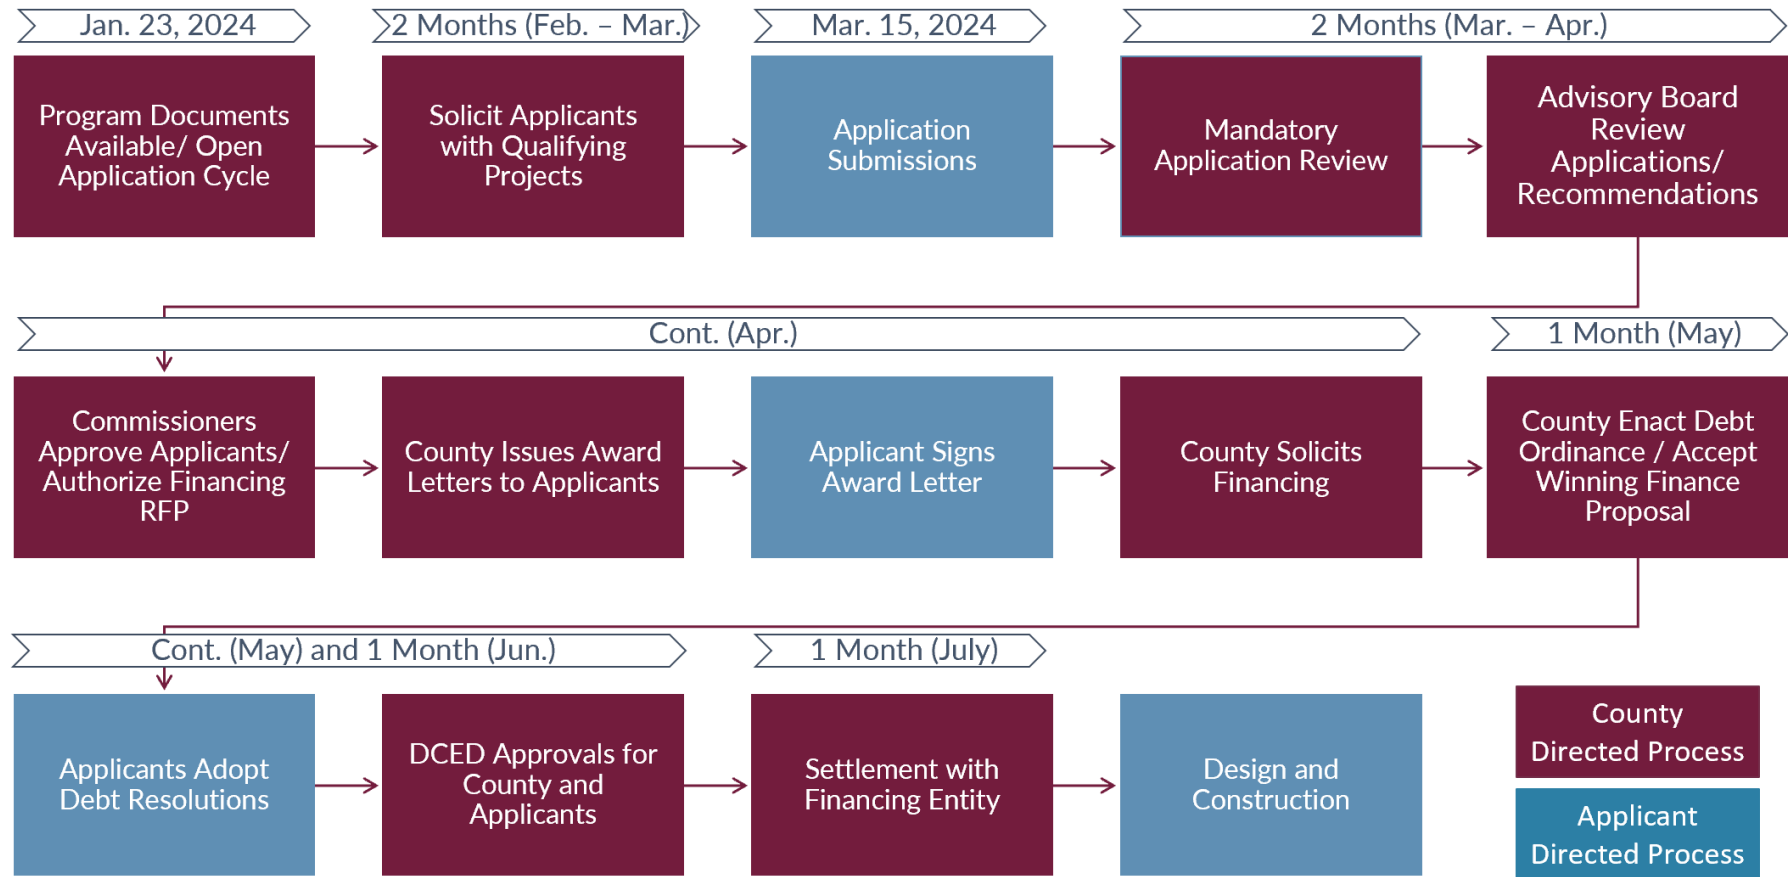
Jan. 23, 2024

2 Months (Feb. – Mar.)

Mar. 15, 2024

2 Months (Mar. – Apr.)

Program Documents Available/ Open Application Cycle

Solicit Applicants with Qualifying Projects

Application Submissions

Mandatory Application Review

Advisory Board Review Applications/ Recommendations

Cont. (Apr.)

1 Month (May)

Commissioners Approve Applicants/ Authorize Financing RFP

County Issues Award Letters to Applicants

Applicant Signs Award Letter

County Solicits Financing

County Enact Debt Ordinance / Accept Winning Finance Proposal

Cont. (May) and 1 Month (Jun.)

1 Month (July)

Applicants Adopt Debt Resolutions

DCED Approvals for County and Applicants

Settlement with Financing Entity

Design and Construction

County Directed Process

Applicant Directed Process